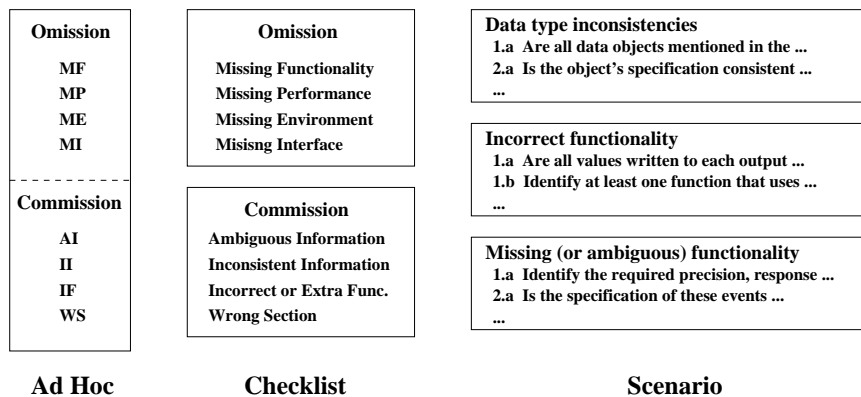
Omission

MF
MP
ME
MI

Commission

AI
II
IF
WS

Ad Hoc

Omission

Missing Functionality
Missing Performance
Missing Environment
Misisng Interface

Commission

Ambiguous Information
Inconsistent Information
Incorrect or Extra Func.
Wrong Section

Checklist

Data type inconsistencies
1.a Are all data objects mentioned in the ...
2.a Is the object's specification consistent ...
...

Incorrect functionality
1.a Are all values written to each output ...
1.b Identify at least one function that uses ...
...

Missing (or ambiguous) functionality
1.a Identify the required precision, response ...
2.a Is the specification of these events ...
...

Scenario